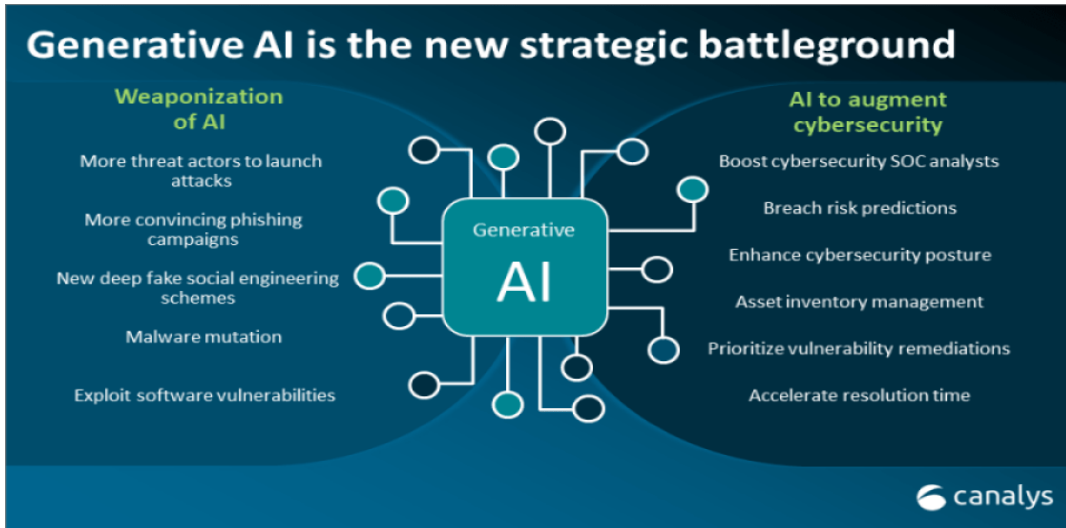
Generative AI is the new strategic battleground

Weaponization of AI

More threat actors to launch attacks

More convincing phishing campaigns

New deep fake social engineering schemes

Malware mutation

Exploit software vulnerabilities

Generative

AI

AI to augment cybersecurity

Boost cybersecurity SOC analysts

Breach risk predictions

Enhance cybersecurity posture

Asset inventory management

Prioritize vulnerability remediations

Accelerate resolution time

canalys